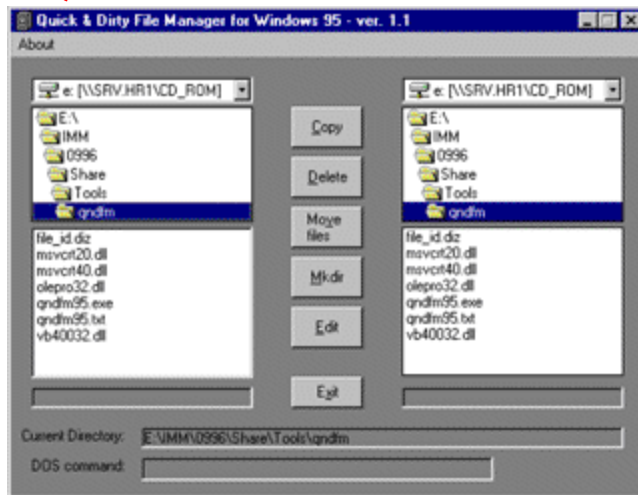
Quick & Dirty File Manager for Windows 95 - ver. 1.1

About

e: [\\SRV.HR1\CD_ROM]

E:\
IMM
0996
Share
Tools
qndfm

file_id.diz
msvcrt20.dll
msvcrt40.dll
olepro32.dll
qndfm95.exe
qndfm95.txt
vb40032.dll

Copy

Delete

Move files

Mkdir

Edit

Exit

e: [\\SRV.HR1\CD_ROM]

E:\
IMM
0996
Share
Tools
qndfm

file_id.diz
msvcrt20.dll
msvcrt40.dll
olepro32.dll
qndfm95.exe
qndfm95.txt
vb40032.dll

Current Directory: E:\IMM\0996\Share\Tools\qndfm

DOS command: